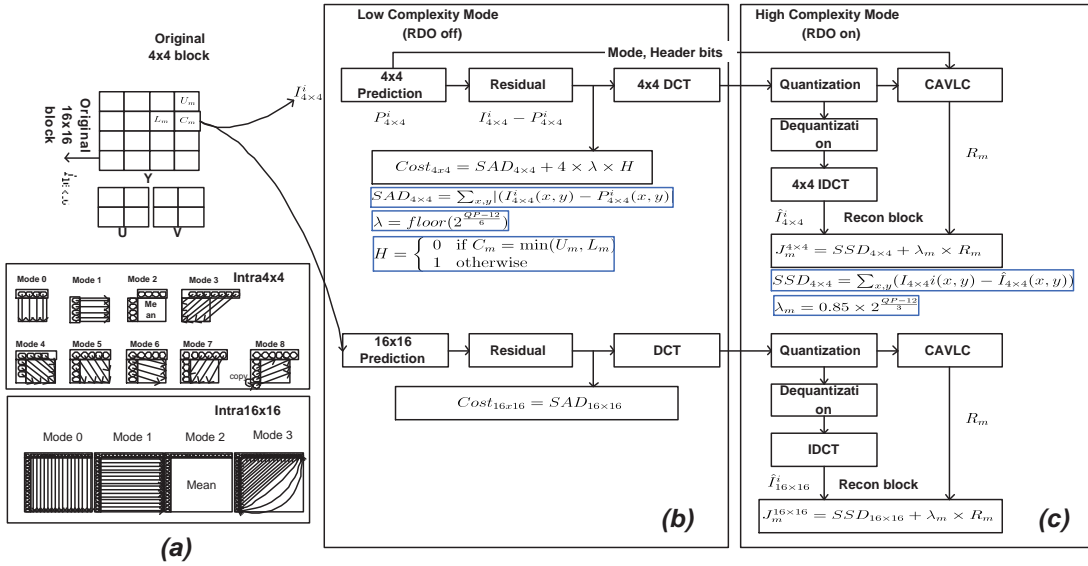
Original 4x4 block

Original 16x16 block

$U_m$

$L_m$ $C_m$

$I^i_{4\times4}$

$I^i_{16\times16}$

Y

U V

Intra4x4

Mode 0 Mode 1 Mode 2 Mode 3

Me an

Mode 4 Mode 5 Mode 6 Mode 7 Mode 8

copy

Intra16x16

Mode 0 Mode 1 Mode 2 Mode 3

Mean

(a)

Low Complexity Mode (RDO off)

Mode, Header bits

4x4 Prediction

Residual

4x4 DCT

$P^i_{4\times4}$

$I^i_{4\times4} - P^i_{4\times4}$

$Cost_{4x4} = SAD_{4\times4} + 4 \times \lambda \times H$

$SAD_{4\times4} = \sum_{x,y} |(I^i_{4\times4}(x,y) - P^i_{4\times4}(x,y)$

$\lambda = floor(2^{\frac{QP-12}{6}})$

$H = \begin{cases} 0 & \text{if } C_m = \min(U_m, L_m) \\ 1 & \text{otherwise} \end{cases}$

16x16 Prediction

Residual

DCT

$Cost_{16x16} = SAD_{16\times16}$

(b)

High Complexity Mode (RDO on)

Quantization

CAVLC

Dequantization

$R_m$

4x4 IDCT

$\hat{I}^i_{4\times4}$

Recon block

$J^{4\times4}_m = SSD_{4\times4} + \lambda_m \times R_m$

$SSD_{4\times4} = \sum_{x,y} (I_{4\times4}i(x,y) - \hat{I}_{4\times4}(x,y))$

$\lambda_m = 0.85 \times 2^{\frac{QP-12}{3}}$

Quantization

CAVLC

Dequantization

$R_m$

IDCT

$\hat{I}^i_{16\times16}$

Recon block

$J^{16\times16}_m = SSD_{16\times16} + \lambda_m \times R_m$

(c)